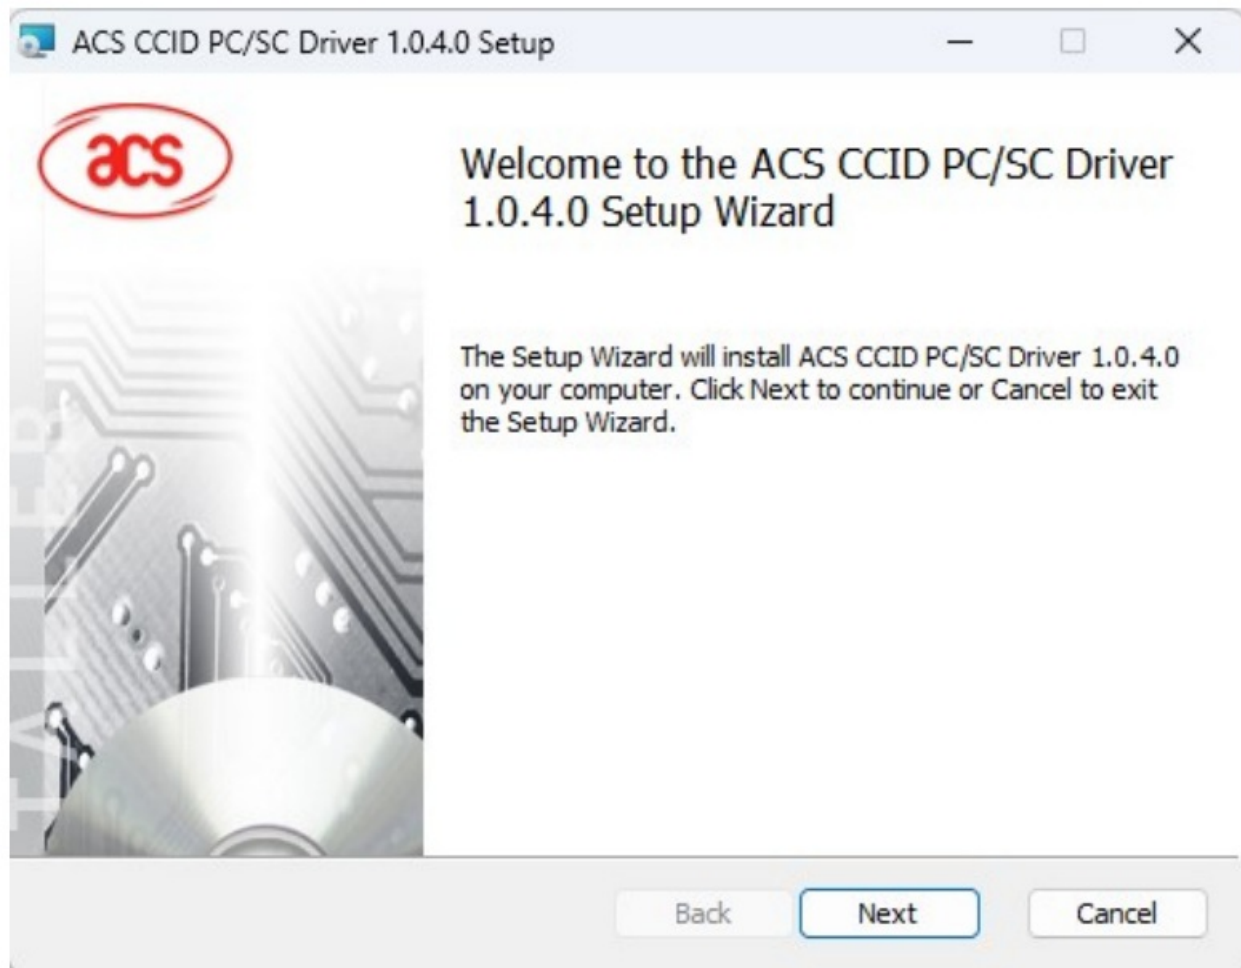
ACS CCID PC/SC Driver 1.0.4.0 Setup

acs

Welcome to the ACS CCID PC/SC Driver 1.0.4.0 Setup Wizard

The Setup Wizard will install ACS CCID PC/SC Driver 1.0.4.0 on your computer. Click Next to continue or Cancel to exit the Setup Wizard.

Back Next Cancel